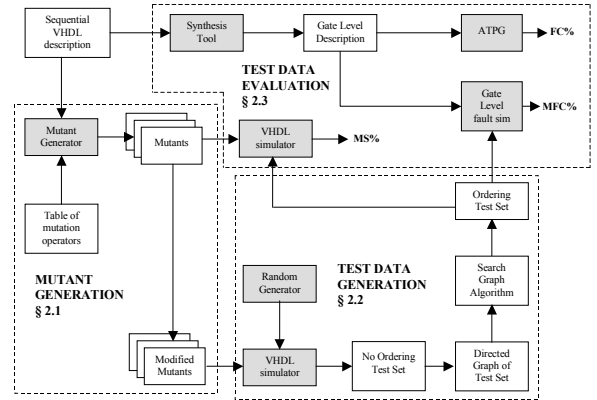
Sequential VHDL description

Synthesis Tool

Gate Level Description

ATPG

FC%

TEST DATA EVALUATION
§ 2.3

Gate Level fault sim

MFC%

Mutant Generator

Mutants

VHDL simulator

MS%

Table of mutation operators

MUTANT GENERATION
§ 2.1

Ordering Test Set

Random Generator

TEST DATA GENERATION
§ 2.2

Search Graph Algorithm

Modified Mutants

VHDL simulator

No Ordering Test Set

Directed Graph of Test Set